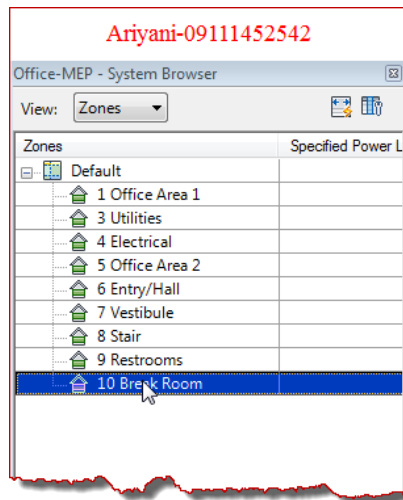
Ariyani-09111452542

Office-MEP - System Browser

View: Zones

| Zones | Specified Power L |
|---|---|
| Default | |
| 1 Office Area 1 | |
| 3 Utilities | |
| 4 Electrical | |
| 5 Office Area 2 | |
| 6 Entry/Hall | |
| 7 Vestibule | |
| 8 Stair | |
| 9 Restrooms | |
| 10 Break Room | |